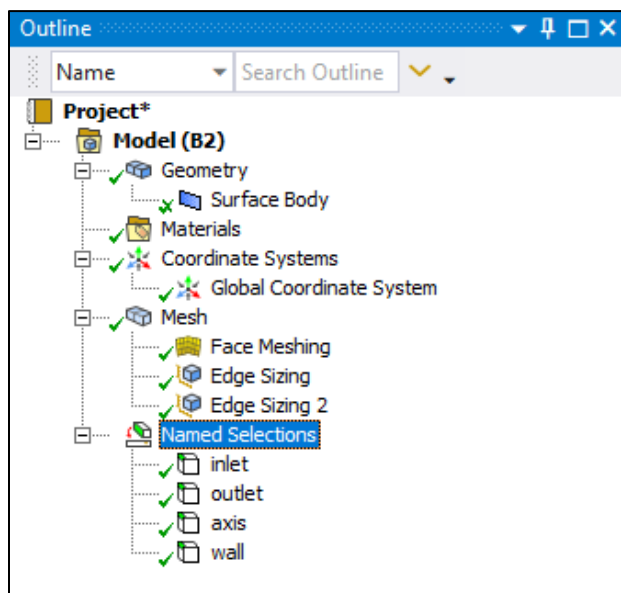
Outline

Name

Search Outline

Project*

Model (B2)

Geometry

Surface Body

Materials

Coordinate Systems

Global Coordinate System

Mesh

Face Meshing

Edge Sizing

Edge Sizing 2

Named Selections

inlet

outlet

axis

wall